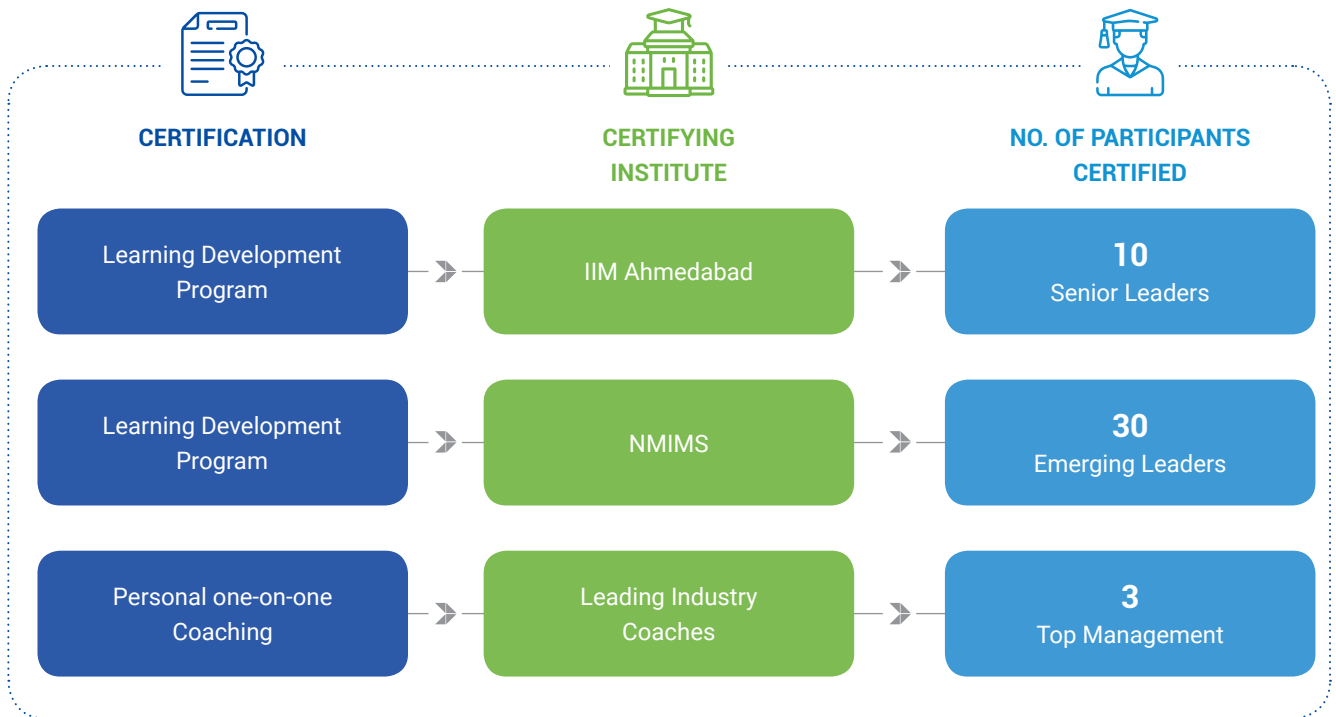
| CERTIFICATION | CERTIFYING INSTITUTE | NO. OF PARTICIPANTS CERTIFIED |
|---|---|---|
| Learning Development Program | IIM Ahmedabad | 10 Senior Leaders |
| Learning Development Program | NMIMS | 30 Emerging Leaders |
| Personal one-on-one Coaching | Leading Industry Coaches | 3 Top Management |